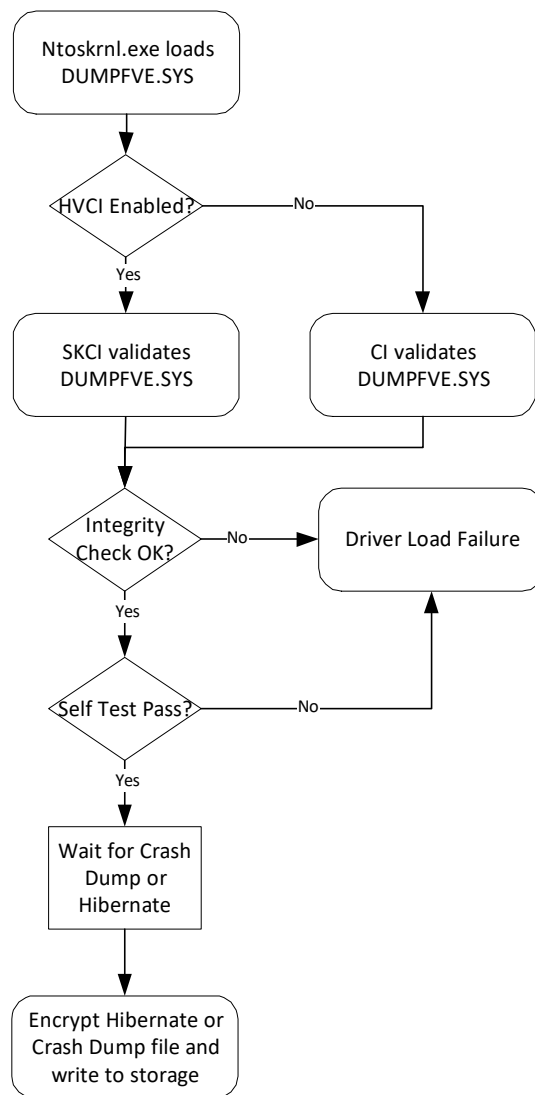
Ntoskrnl.exe loads DUMPFVE.SYS

HVCI Enabled?

No

Yes

SKCI validates DUMPFVE.SYS

CI validates DUMPFVE.SYS

Integrity Check OK?

No

Driver Load Failure

Yes

Self Test Pass?

No

Yes

Wait for Crash Dump or Hibernate

Encrypt Hibernate or Crash Dump file and write to storage